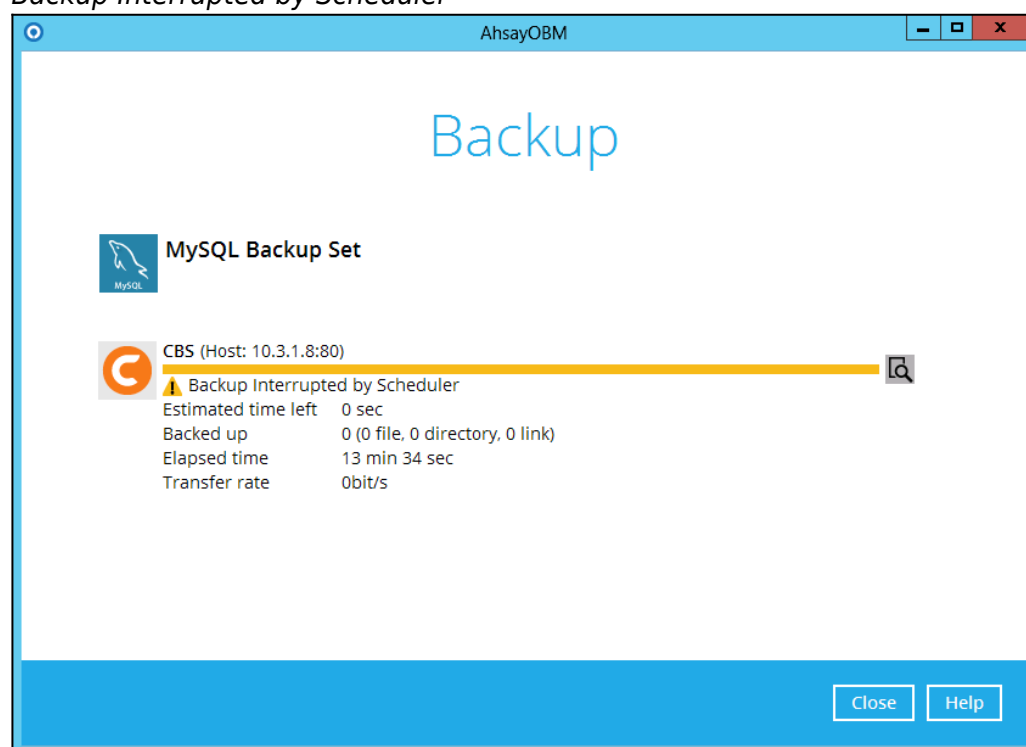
Backup Interrupted by Scheduler

AhsayOBM

Backup

MySQL

MySQL Backup Set

CBS (Host: 10.3.1.8:80)

Backup Interrupted by Scheduler

| | |
|---|---|
| Estimated time left | 0 sec |
| Backed up | 0 (0 file, 0 directory, 0 link) |
| Elapsed time | 13 min 34 sec |
| Transfer rate | 0bit/s |

Close Help